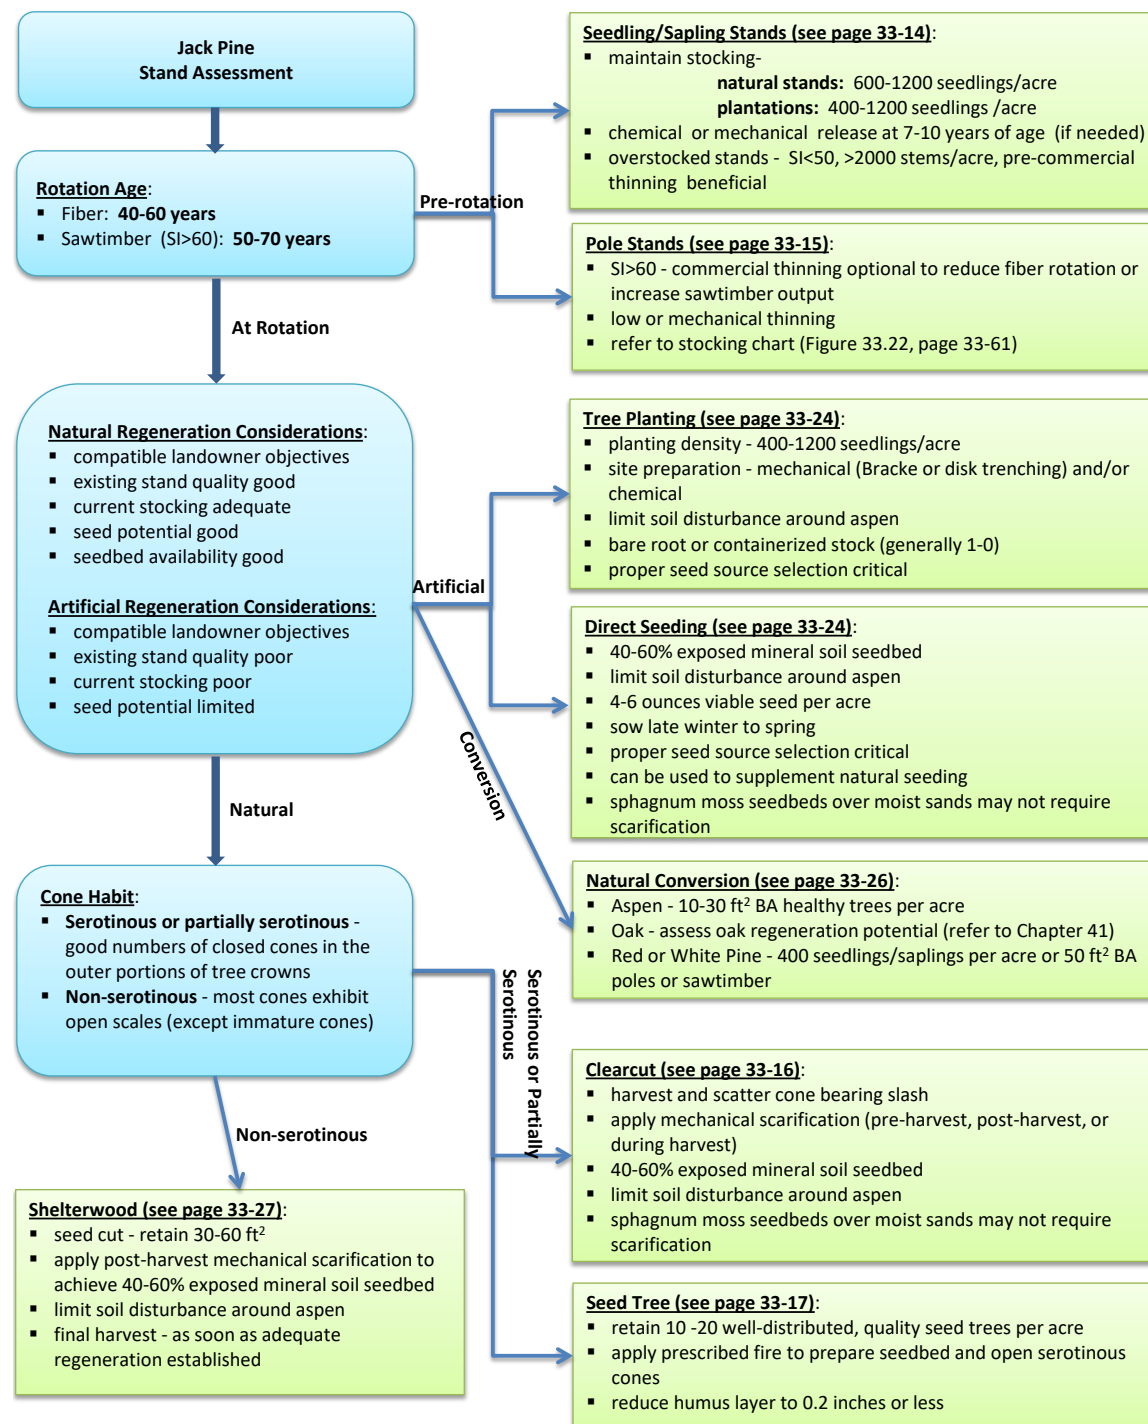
Jack Pine
Stand Assessment

Rotation Age:
▪ Fiber: 40-60 years
▪ Sawtimber (SI>60): 50-70 years

Pre-rotation

At Rotation

Natural Regeneration Considerations:
▪ compatible landowner objectives
▪ existing stand quality good
▪ current stocking adequate
▪ seed potential good
▪ seedbed availability good

Artificial Regeneration Considerations:
▪ compatible landowner objectives
▪ existing stand quality poor
▪ current stocking poor
▪ seed potential limited

Artificial

Conversion

Natural

Cone Habit:
▪ Serotinous or partially serotinous - good numbers of closed cones in the outer portions of tree crowns
▪ Non-serotinous - most cones exhibit open scales (except immature cones)

Non-serotinous

Serotinous or Partially Serotinous

Shelterwood (see page 33-27):
▪ seed cut - retain 30-60 ft$^2$
▪ apply post-harvest mechanical scarification to achieve 40-60% exposed mineral soil seedbed
▪ limit soil disturbance around aspen
▪ final harvest - as soon as adequate regeneration established

Seedling/Sapling Stands (see page 33-14):
▪ maintain stocking-
natural stands: 600-1200 seedlings/acre
plantations: 400-1200 seedlings /acre
▪ chemical or mechanical release at 7-10 years of age (if needed)
▪ overstocked stands - SI<50, >2000 stems/acre, pre-commercial thinning beneficial

Pole Stands (see page 33-15):
▪ SI>60 - commercial thinning optional to reduce fiber rotation or increase sawtimber output
▪ low or mechanical thinning
▪ refer to stocking chart (Figure 33.22, page 33-61)

Tree Planting (see page 33-24):
▪ planting density - 400-1200 seedlings/acre
▪ site preparation - mechanical (Bracke or disk trenching) and/or chemical
▪ limit soil disturbance around aspen
▪ bare root or containerized stock (generally 1-0)
▪ proper seed source selection critical

Direct Seeding (see page 33-24):
▪ 40-60% exposed mineral soil seedbed
▪ limit soil disturbance around aspen
▪ 4-6 ounces viable seed per acre
▪ sow late winter to spring
▪ proper seed source selection critical
▪ can be used to supplement natural seeding
▪ sphagnum moss seedbeds over moist sands may not require scarification

Natural Conversion (see page 33-26):
▪ Aspen - 10-30 ft$^2$ BA healthy trees per acre
▪ Oak - assess oak regeneration potential (refer to Chapter 41)
▪ Red or White Pine - 400 seedlings/saplings per acre or 50 ft$^2$ BA poles or sawtimber

Clearcut (see page 33-16):
▪ harvest and scatter cone bearing slash
▪ apply mechanical scarification (pre-harvest, post-harvest, or during harvest)
▪ 40-60% exposed mineral soil seedbed
▪ limit soil disturbance around aspen
▪ sphagnum moss seedbeds over moist sands may not require scarification

Seed Tree (see page 33-17):
▪ retain 10 -20 well-distributed, quality seed trees per acre
▪ apply prescribed fire to prepare seedbed and open serotinous cones
▪ reduce humus layer to 0.2 inches or less